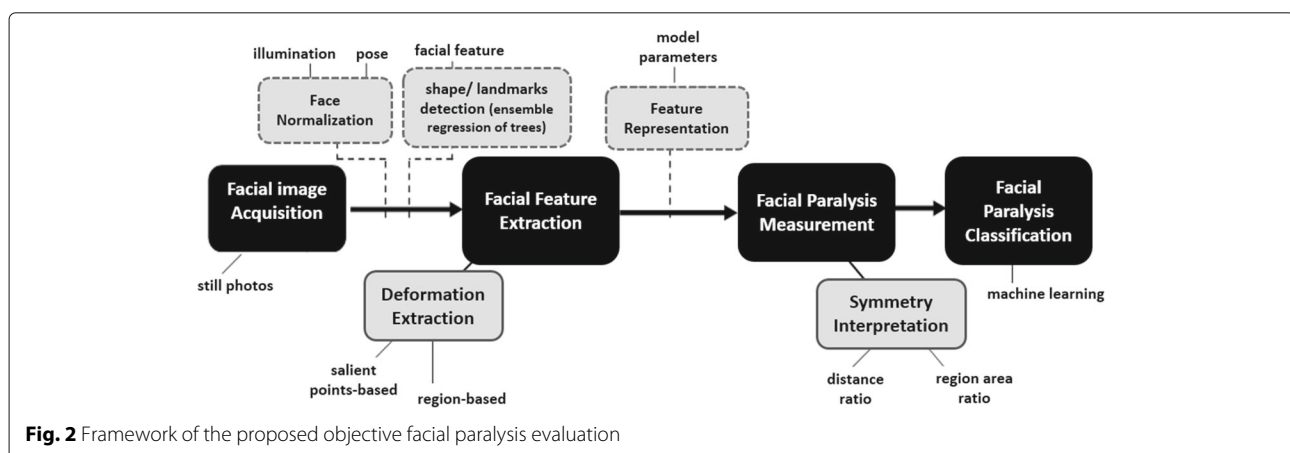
illumination

pose

Face Normalization

facial feature

shape/ landmarks detection (ensemble regression of trees)

model parameters

Feature Representation

Facial image Acquisition

still photos

Facial Feature Extraction

Deformation Extraction

salient points-based

region-based

Facial Paralysis Measurement

Symmetry Interpretation

distance ratio

region area ratio

Facial Paralysis Classification

machine learning

**Fig. 2** Framework of the proposed objective facial paralysis evaluation